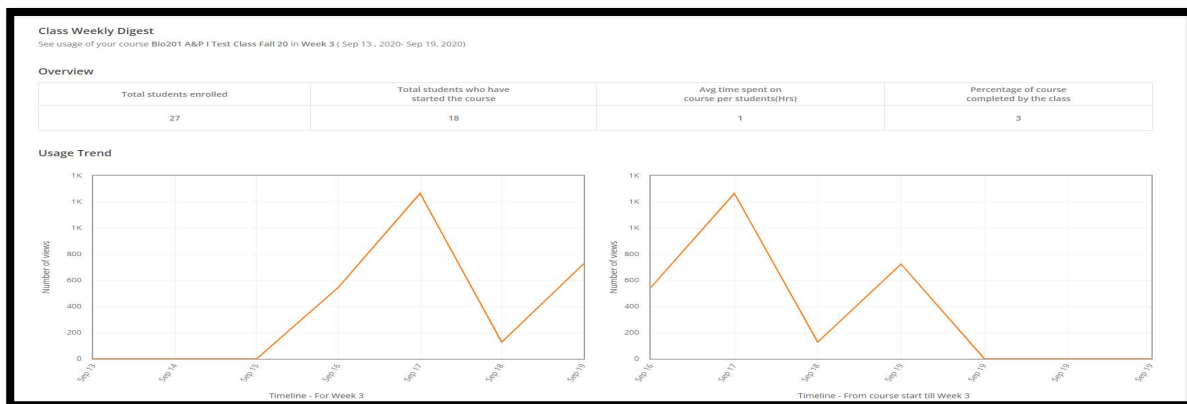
Class Weekly Digest

See usage of your course Bio201 A&P I Test Class Fall 20 in Week 3 ( Sep 13 , 2020- Sep 19, 2020)

Overview

| Total students enrolled | Total students who have started the course | Avg time spent on course per students(Hrs) | Percentage of course completed by the class |
|---|---|---|---|
| 27 | 18 | 1 | 3 |

Usage Trend

1K
1K
1K
800
600
400
200
0
Number of views
Sep 13
Sep 14
Sep 15
Sep 16
Sep 17
Sep 18
Sep 19
Timeline - For Week 3

1K
1K
1K
800
600
400
200
0
Number of views
Sep 16
Sep 17
Sep 18
Sep 19
Sep 19
Sep 19
Sep 19
Timeline - From course start till Week 3